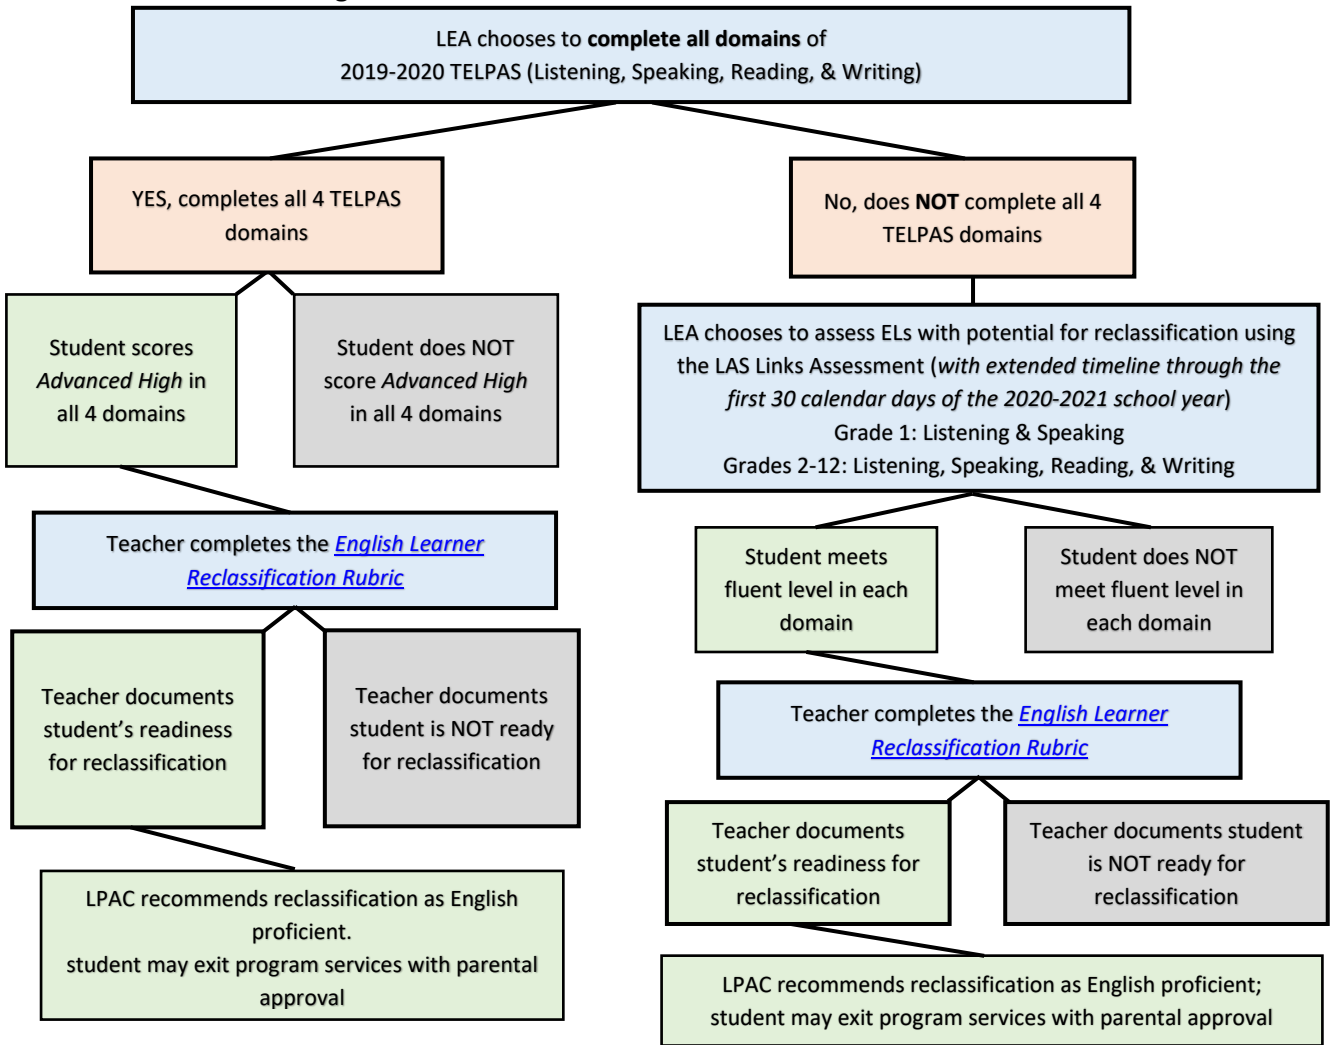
LEA chooses to **complete all domains** of 2019-2020 TELPAS (Listening, Speaking, Reading, & Writing)

YES, completes all 4 TELPAS domains

Student scores *Advanced High* in all 4 domains

Student does NOT score *Advanced High* in all 4 domains

Teacher completes the English Learner Reclassification Rubric

Teacher documents student's readiness for reclassification

Teacher documents student is NOT ready for reclassification

LPAC recommends reclassification as English proficient. student may exit program services with parental approval

No, does **NOT** complete all 4 TELPAS domains

LEA chooses to assess ELs with potential for reclassification using the LAS Links Assessment (*with extended timeline through the first 30 calendar days of the 2020-2021 school year*)
Grade 1: Listening & Speaking
Grades 2-12: Listening, Speaking, Reading, & Writing

Student meets fluent level in each domain

Student does NOT meet fluent level in each domain

Teacher completes the English Learner Reclassification Rubric

Teacher documents student's readiness for reclassification

Teacher documents student is NOT ready for reclassification

LPAC recommends reclassification as English proficient; student may exit program services with parental approval